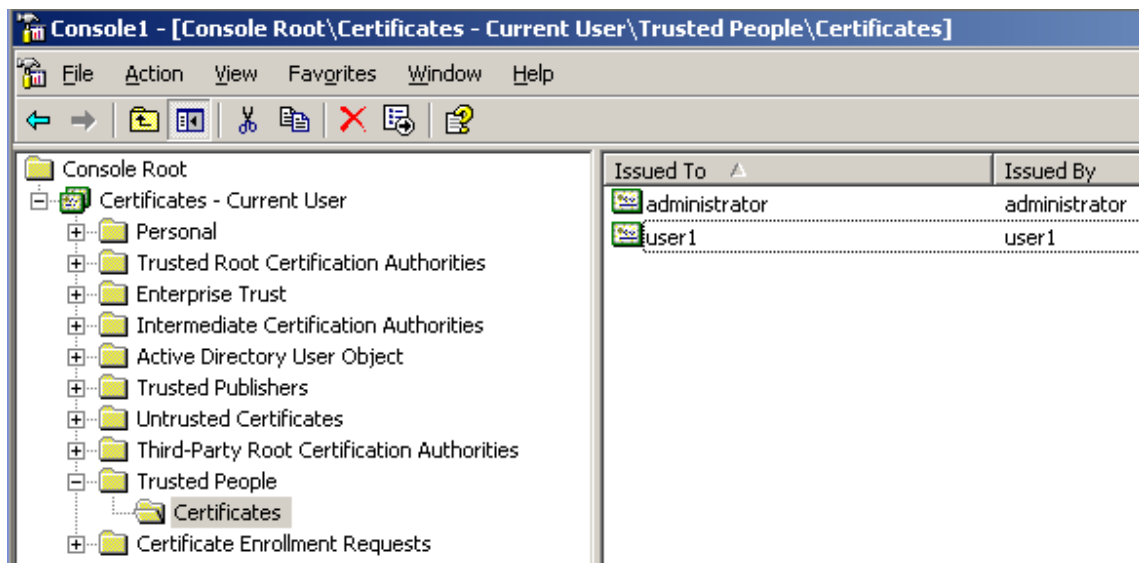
Console1 - [Console Root\Certificates - Current User\Trusted People\Certificates]

File Action View Favorites Window Help

Console Root
Certificates - Current User
Personal
Trusted Root Certification Authorities
Enterprise Trust
Intermediate Certification Authorities
Active Directory User Object
Trusted Publishers
Untrusted Certificates
Third-Party Root Certification Authorities
Trusted People
Certificates
Certificate Enrollment Requests

| Issued To | Issued By |
|---|---|
| administrator | administrator |
| user1 | user1 |